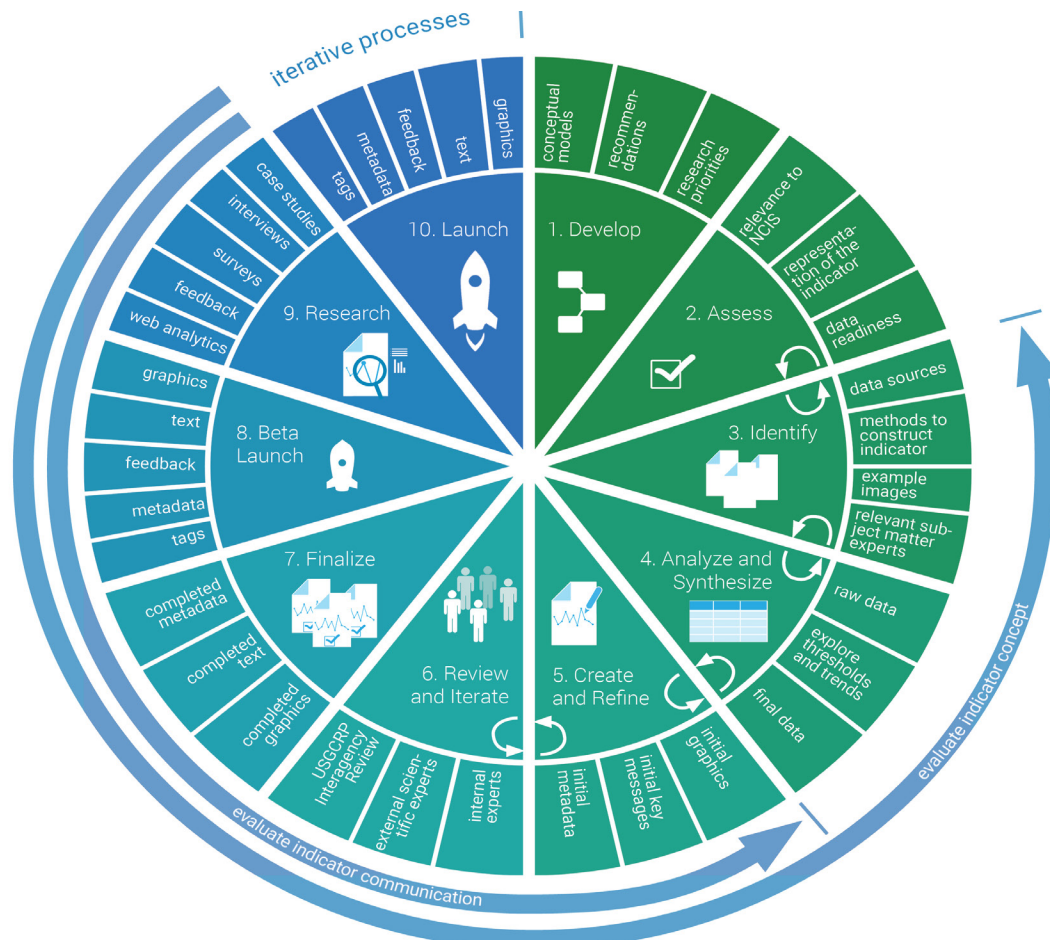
iterative processes

1. Develop
conceptual models
recommendations
research priorities

2. Assess
relevance to NCIS
representation of the indicator
data readiness

3. Identify
data sources
methods to construct indicator
example images
relevant subject matter experts

4. Analyze and Synthesize
raw data
explore thresholds and trends
final data

5. Create and Refine
initial graphics
initial key messages
initial metadata

6. Review and Iterate
internal experts
external scientific experts
USGCRP Interagency Review

7. Finalize
completed graphics
completed text
completed metadata

8. Beta Launch
tags
metadata
feedback
text
graphics

9. Research
web analytics
feedback
surveys
interviews
case studies

10. Launch
tags
metadata
feedback
text
graphics

evaluate indicator concept
evaluate indicator communication